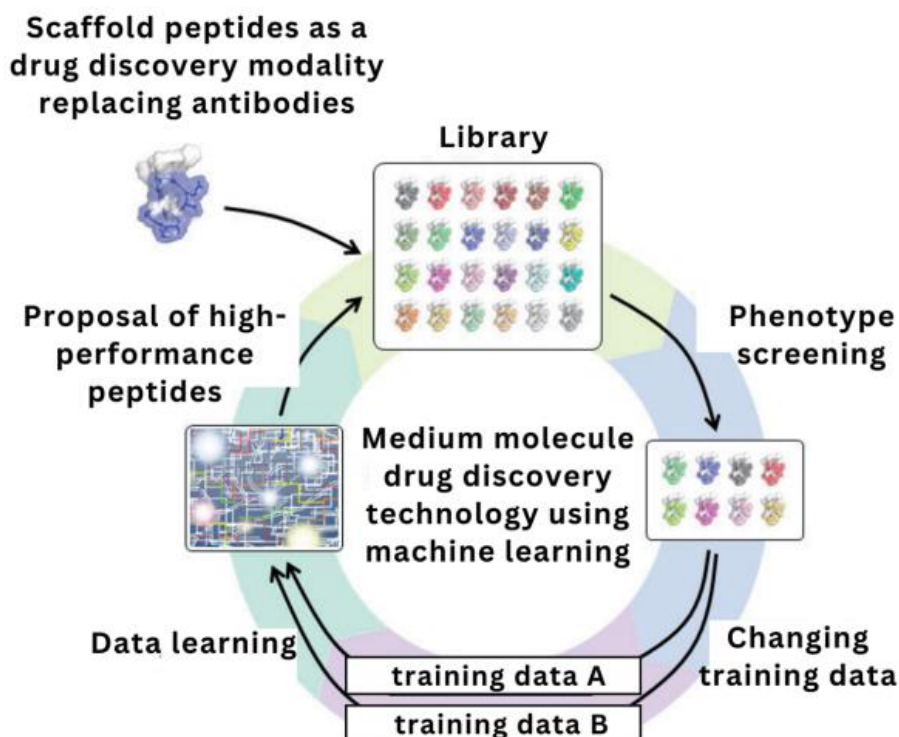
Scaffold peptides as a drug discovery modality replacing antibodies

Library

Proposal of high-performance peptides

Phenotype screening

Medium molecule drug discovery technology using machine learning

Data learning

Changing training data

training data A

training data B